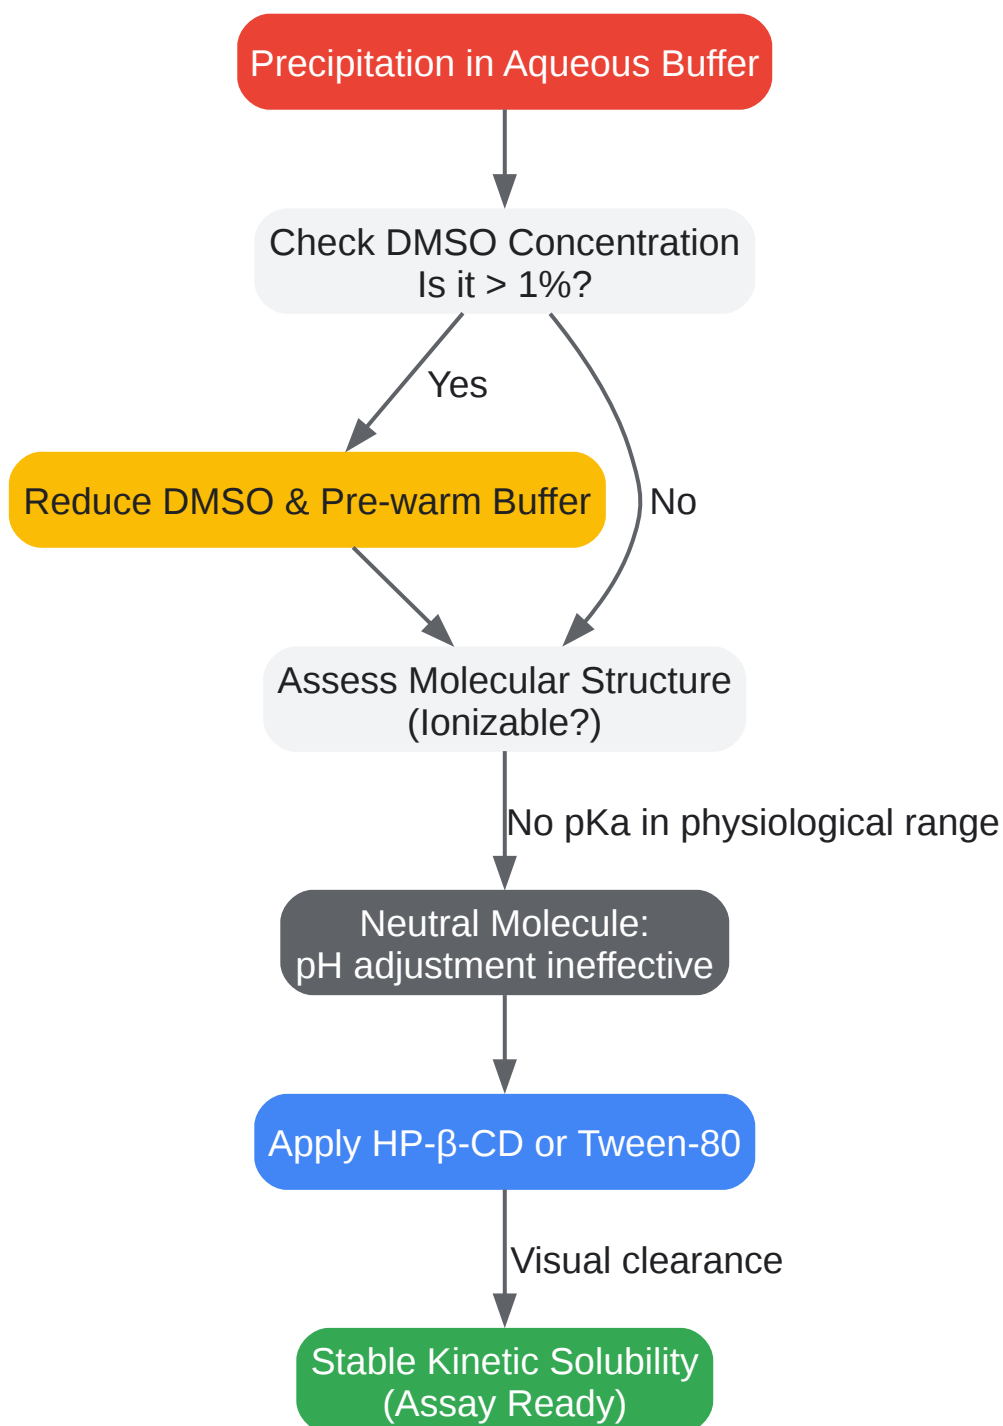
Precipitation in Aqueous Buffer

Check DMSO Concentration
Is it > 1%?

Yes

Reduce DMSO & Pre-warm Buffer

No

Assess Molecular Structure
(Ionizable?)

No pKa in physiological range

Neutral Molecule:
pH adjustment ineffective

Apply HP-β-CD or Tween-80

Visual clearance

Stable Kinetic Solubility
(Assay Ready)